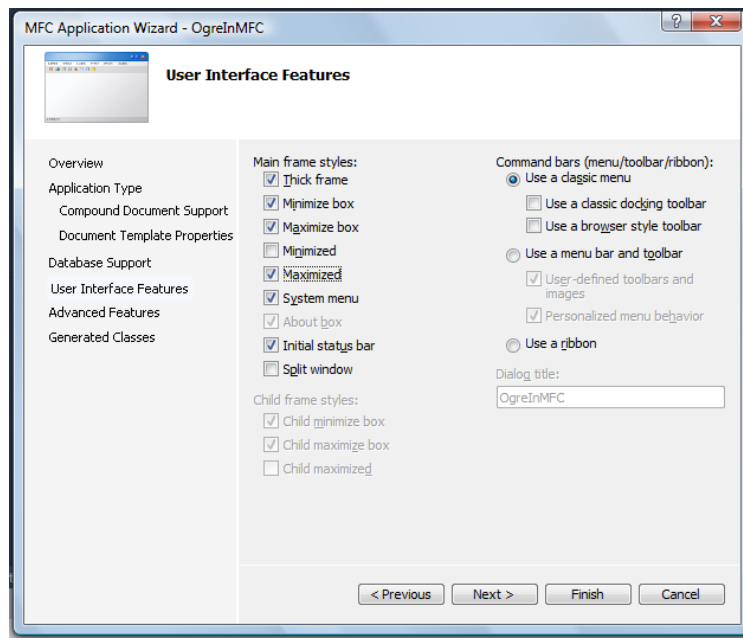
MFC Application Wizard - OgreInMFC

?

X

User Interface Features

Overview
Application Type
Compound Document Support
Document Template Properties
Database Support
User Interface Features
Advanced Features
Generated Classes

Main frame styles:
Thick frame
Minimize box
Maximize box
Minimized
Maximized
System menu
About box
Initial status bar
Split window

Child frame styles:
Child minimize box
Child maximize box
Child maximized

Command bars (menu/toolbar/ribbon):
Use a classic menu
Use a classic docking toolbar
Use a browser style toolbar
Use a menu bar and toolbar
User-defined toolbars and images
Personalized menu behavior
Use a ribbon

Dialog title:
OgreInMFC

< Previous
Next >
Finish
Cancel